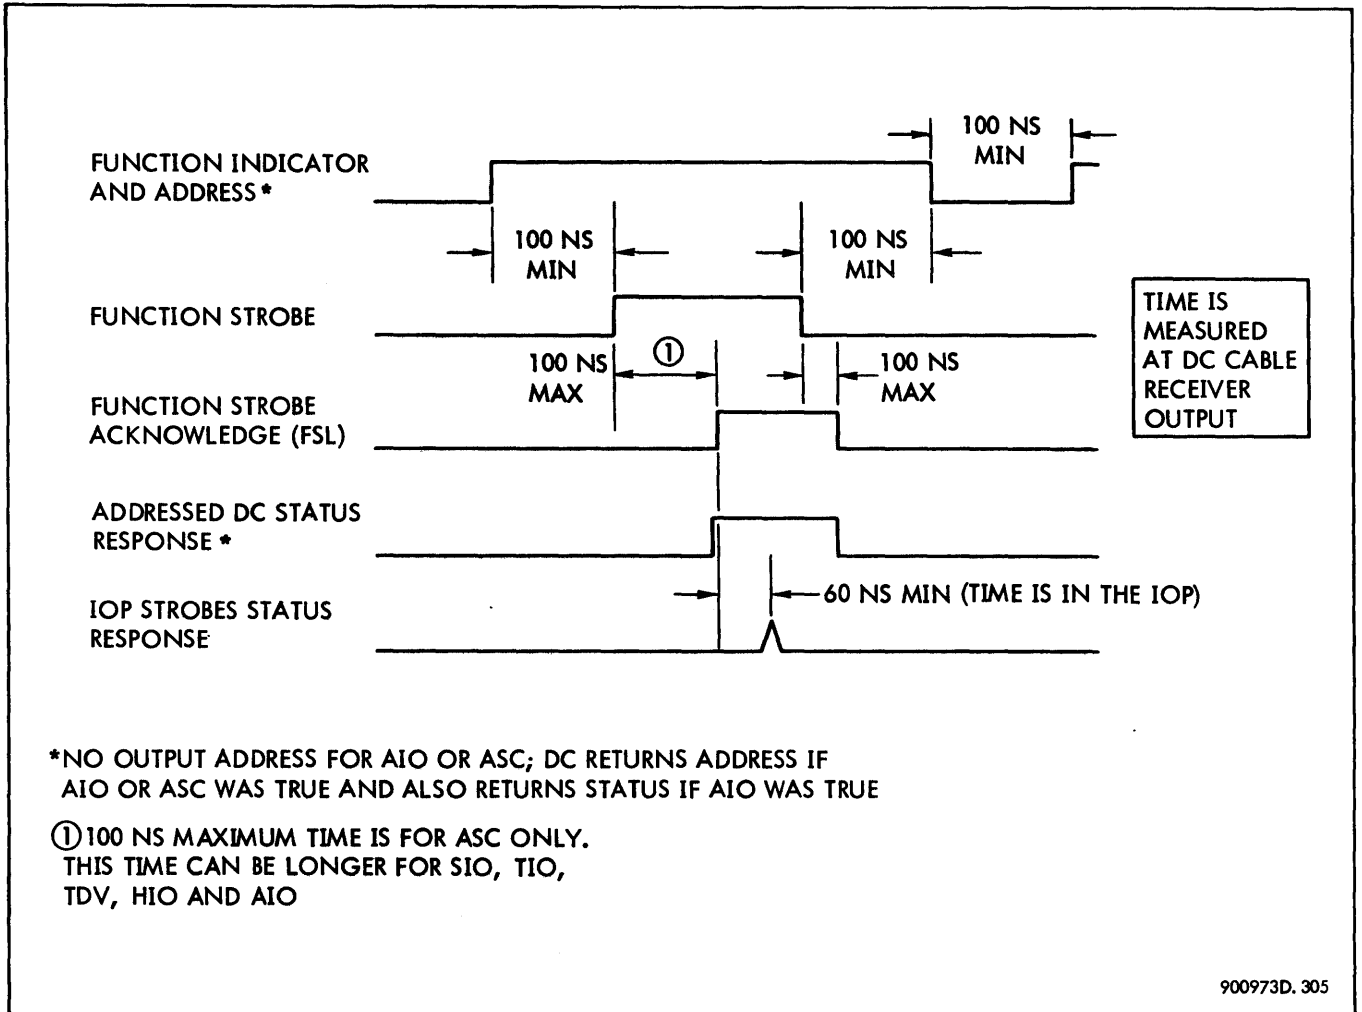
100 NS MIN

FUNCTION INDICATOR AND ADDRESS*

100 NS MIN

100 NS MIN

FUNCTION STROBE

TIME IS MEASURED AT DC CABLE RECEIVER OUTPUT

100 NS MAX

①

100 NS MAX

FUNCTION STROBE ACKNOWLEDGE (FSL)

ADDRESSED DC STATUS RESPONSE *

IOP STROBES STATUS RESPONSE

60 NS MIN (TIME IS IN THE IOP)

*NO OUTPUT ADDRESS FOR AIO OR ASC; DC RETURNS ADDRESS IF AIO OR ASC WAS TRUE AND ALSO RETURNS STATUS IF AIO WAS TRUE

①100 NS MAXIMUM TIME IS FOR ASC ONLY. THIS TIME CAN BE LONGER FOR SIO, TIO, TDV, HIO AND AIO

900973D. 305